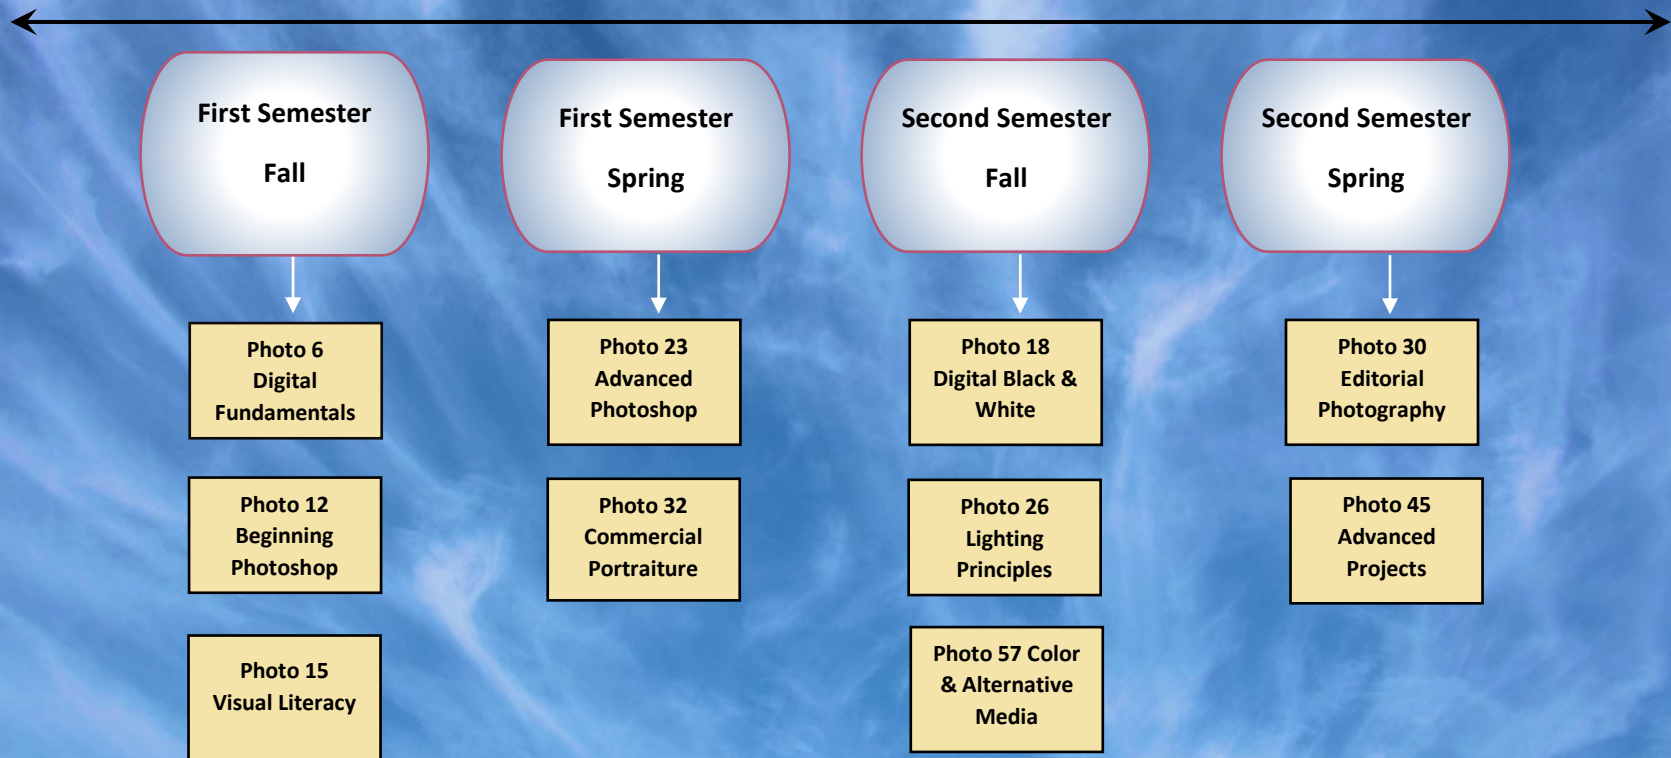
First Semester

Fall

Photo 6 Digital Fundamentals

Photo 12 Beginning Photoshop

Photo 15 Visual Literacy

First Semester

Spring

Photo 23 Advanced Photoshop

Photo 32 Commercial Portraiture

Second Semester

Fall

Photo 18 Digital Black & White

Photo 26 Lighting Principles

Photo 57 Color & Alternative Media

Second Semester

Spring

Photo 30 Editorial Photography

Photo 45 Advanced Projects